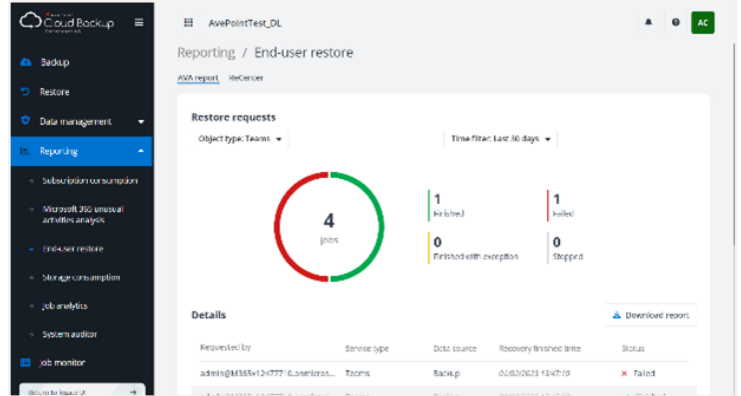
Cloud Backup

Backup

Restore

Data management

Reporting

Subscription consumption

Microsoft 365 unusual activities analysis

End-user restore

Storage consumption

Job analytics

System auditor

Job monitor

AvePointTest_DL

AC

Reporting / End-user restore

AVA report ReCenter

Restore requests

Object type: Teams

Time filter: Last 30 days

4
jobs

1
Finished

1
Failed

0
Finished with exception

0
Stopped

Details

Download report

| Requested by | Service type | Data source | Recovery finished time | Status |
|---|---|---|---|---|
| admin@M365x1247771 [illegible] | Teams | Backup | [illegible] | Failed |